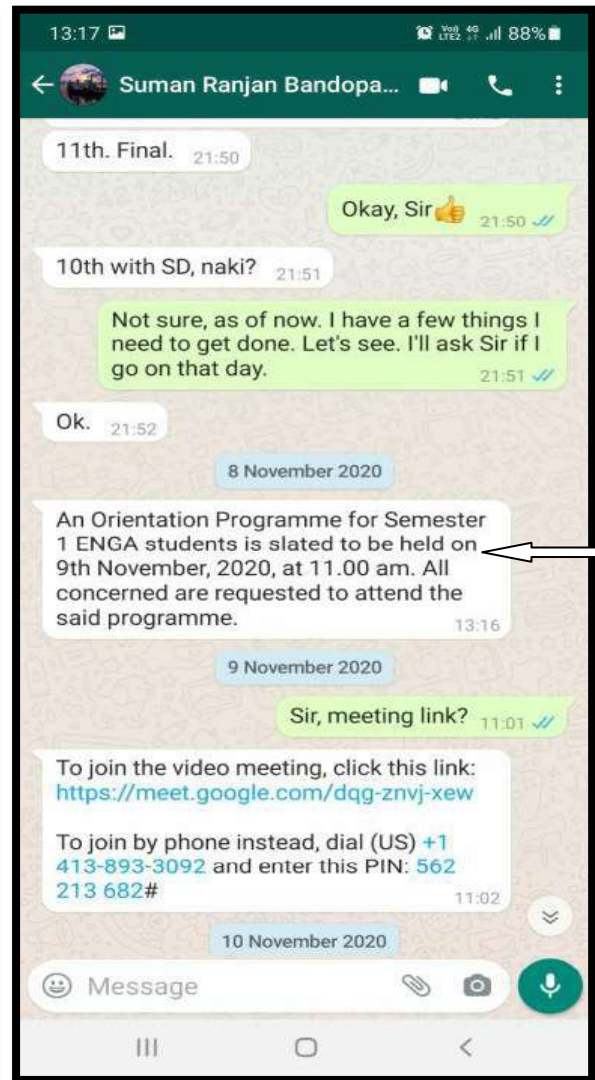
13:17

88%

Suman Ranjan Bandopa...

11th. Final. 21:50

Okay, Sir👍 21:50

10th with SD, naki? 21:51

Not sure, as of now. I have a few things I need to get done. Let's see. I'll ask Sir if I go on that day. 21:51

Ok. 21:52

8 November 2020

An Orientation Programme for Semester 1 ENGA students is slated to be held on 9th November, 2020, at 11.00 am. All concerned are requested to attend the said programme. 13:16

9 November 2020

Sir, meeting link? 11:01

To join the video meeting, click this link: https://meet.google.com/dqg-znvj-xew

To join by phone instead, dial (US) +1 413-893-3092 and enter this PIN: 562 213 682# 11:02

10 November 2020

Message